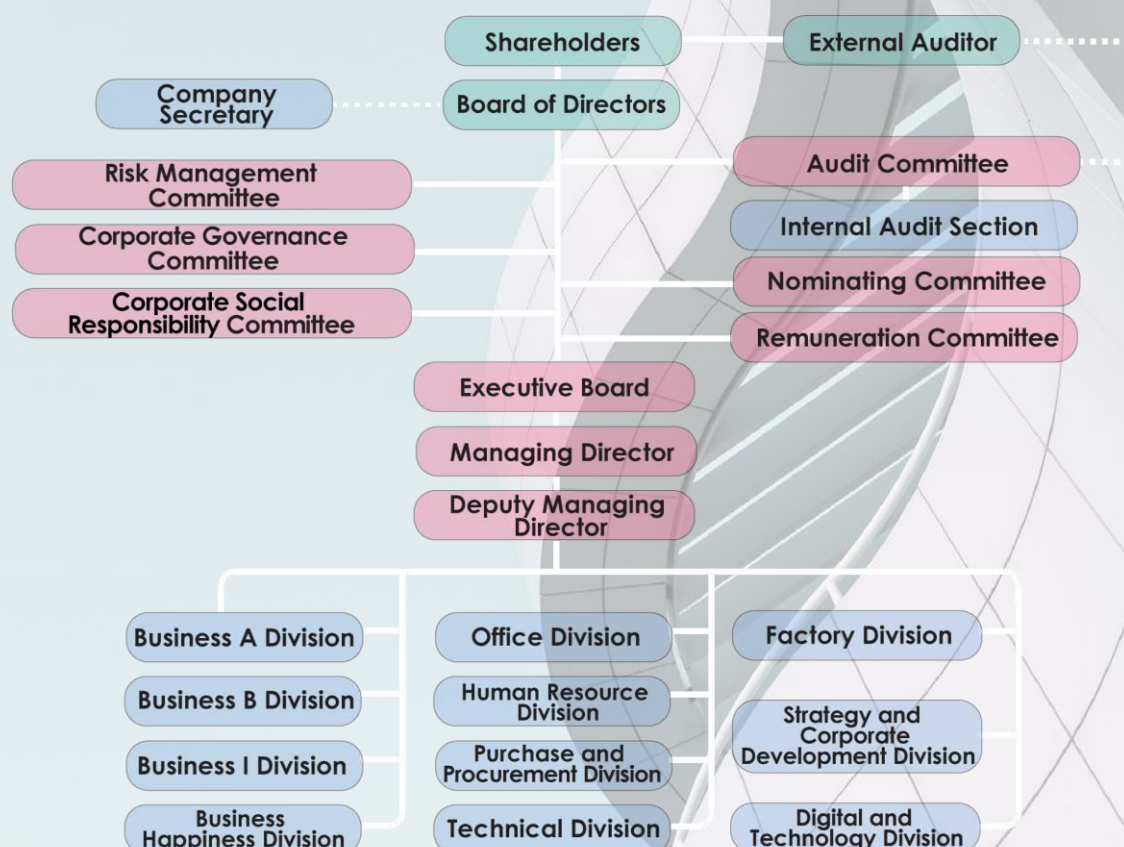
Shareholders

External Auditor

Company Secretary

Board of Directors

Risk Management Committee

Audit Committee

Corporate Governance Committee

Internal Audit Section

Nominating Committee

Corporate Social Responsibility Committee

Remuneration Committee

Executive Board

Managing Director

Deputy Managing Director

Business A Division

Business B Division

Business I Division

Business Happiness Division

Office Division

Human Resource Division

Purchase and Procurement Division

Technical Division

Factory Division

Strategy and Corporate Development Division

Digital and Technology Division